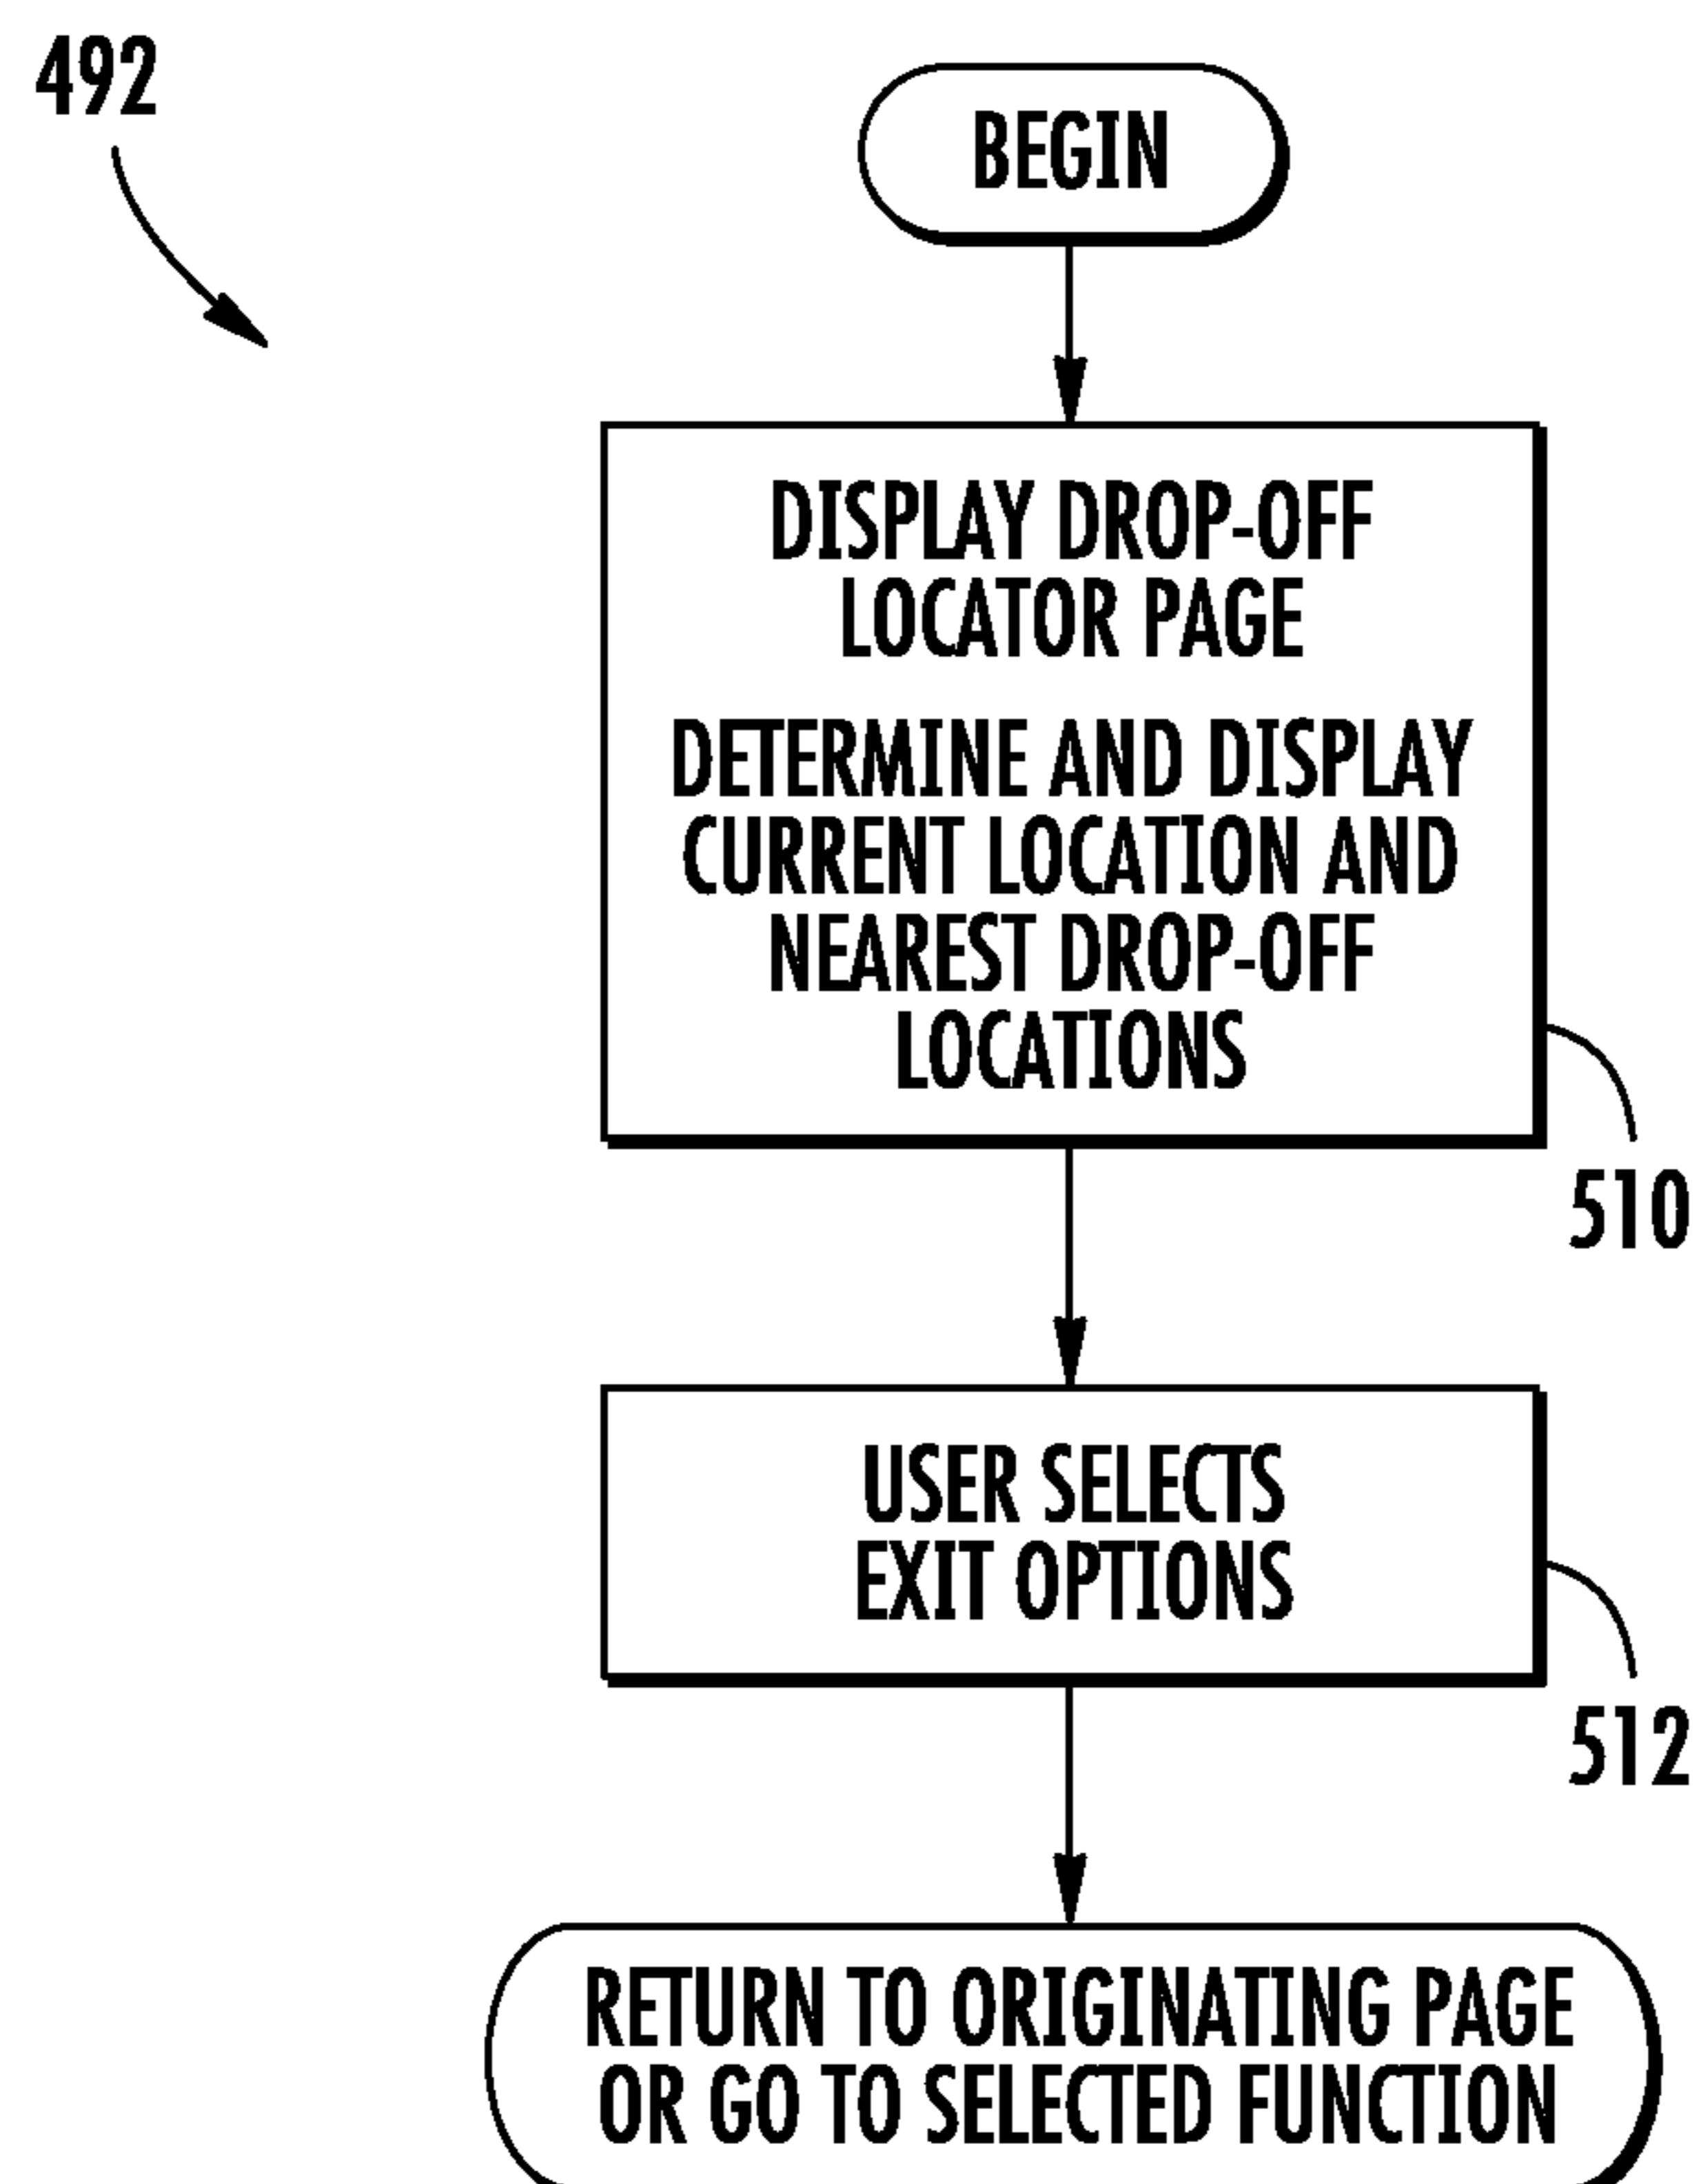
492

BEGIN

DISPLAY DROP-OFF LOCATOR PAGE

DETERMINE AND DISPLAY CURRENT LOCATION AND NEAREST DROP-OFF LOCATIONS

510

USER SELECTS EXIT OPTIONS

512

RETURN TO ORIGINATING PAGE OR GO TO SELECTED FUNCTION